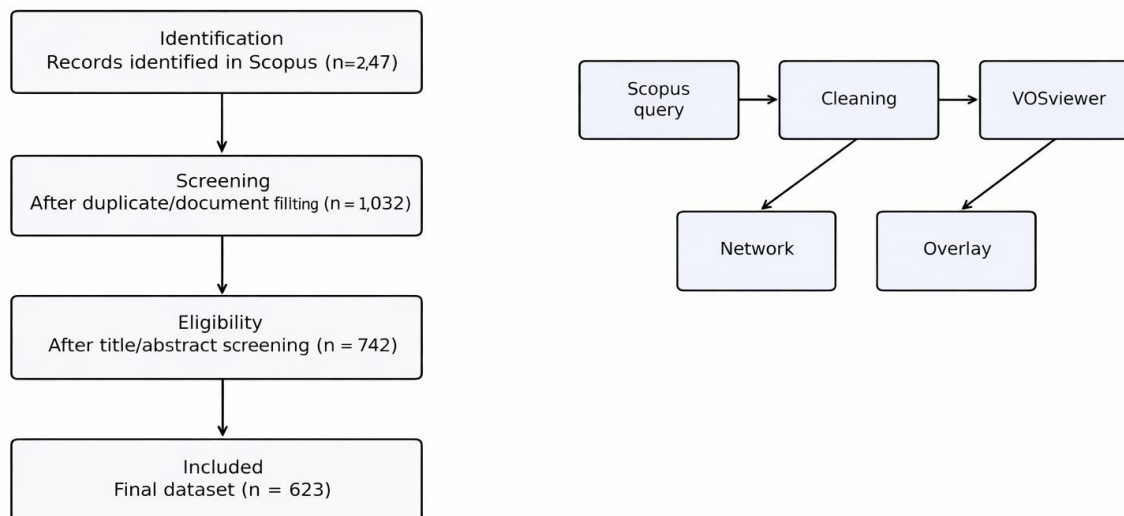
Identification
Records identified in Scopus (n=2,47)

Screening
After duplicate/document fillting (n = 1,032)

Eligibility
After title/abstract screening (n = 742)

Included
Final dataset (n = 623)

Scopus query

Cleaning

VOSviewer

Network

Overlay